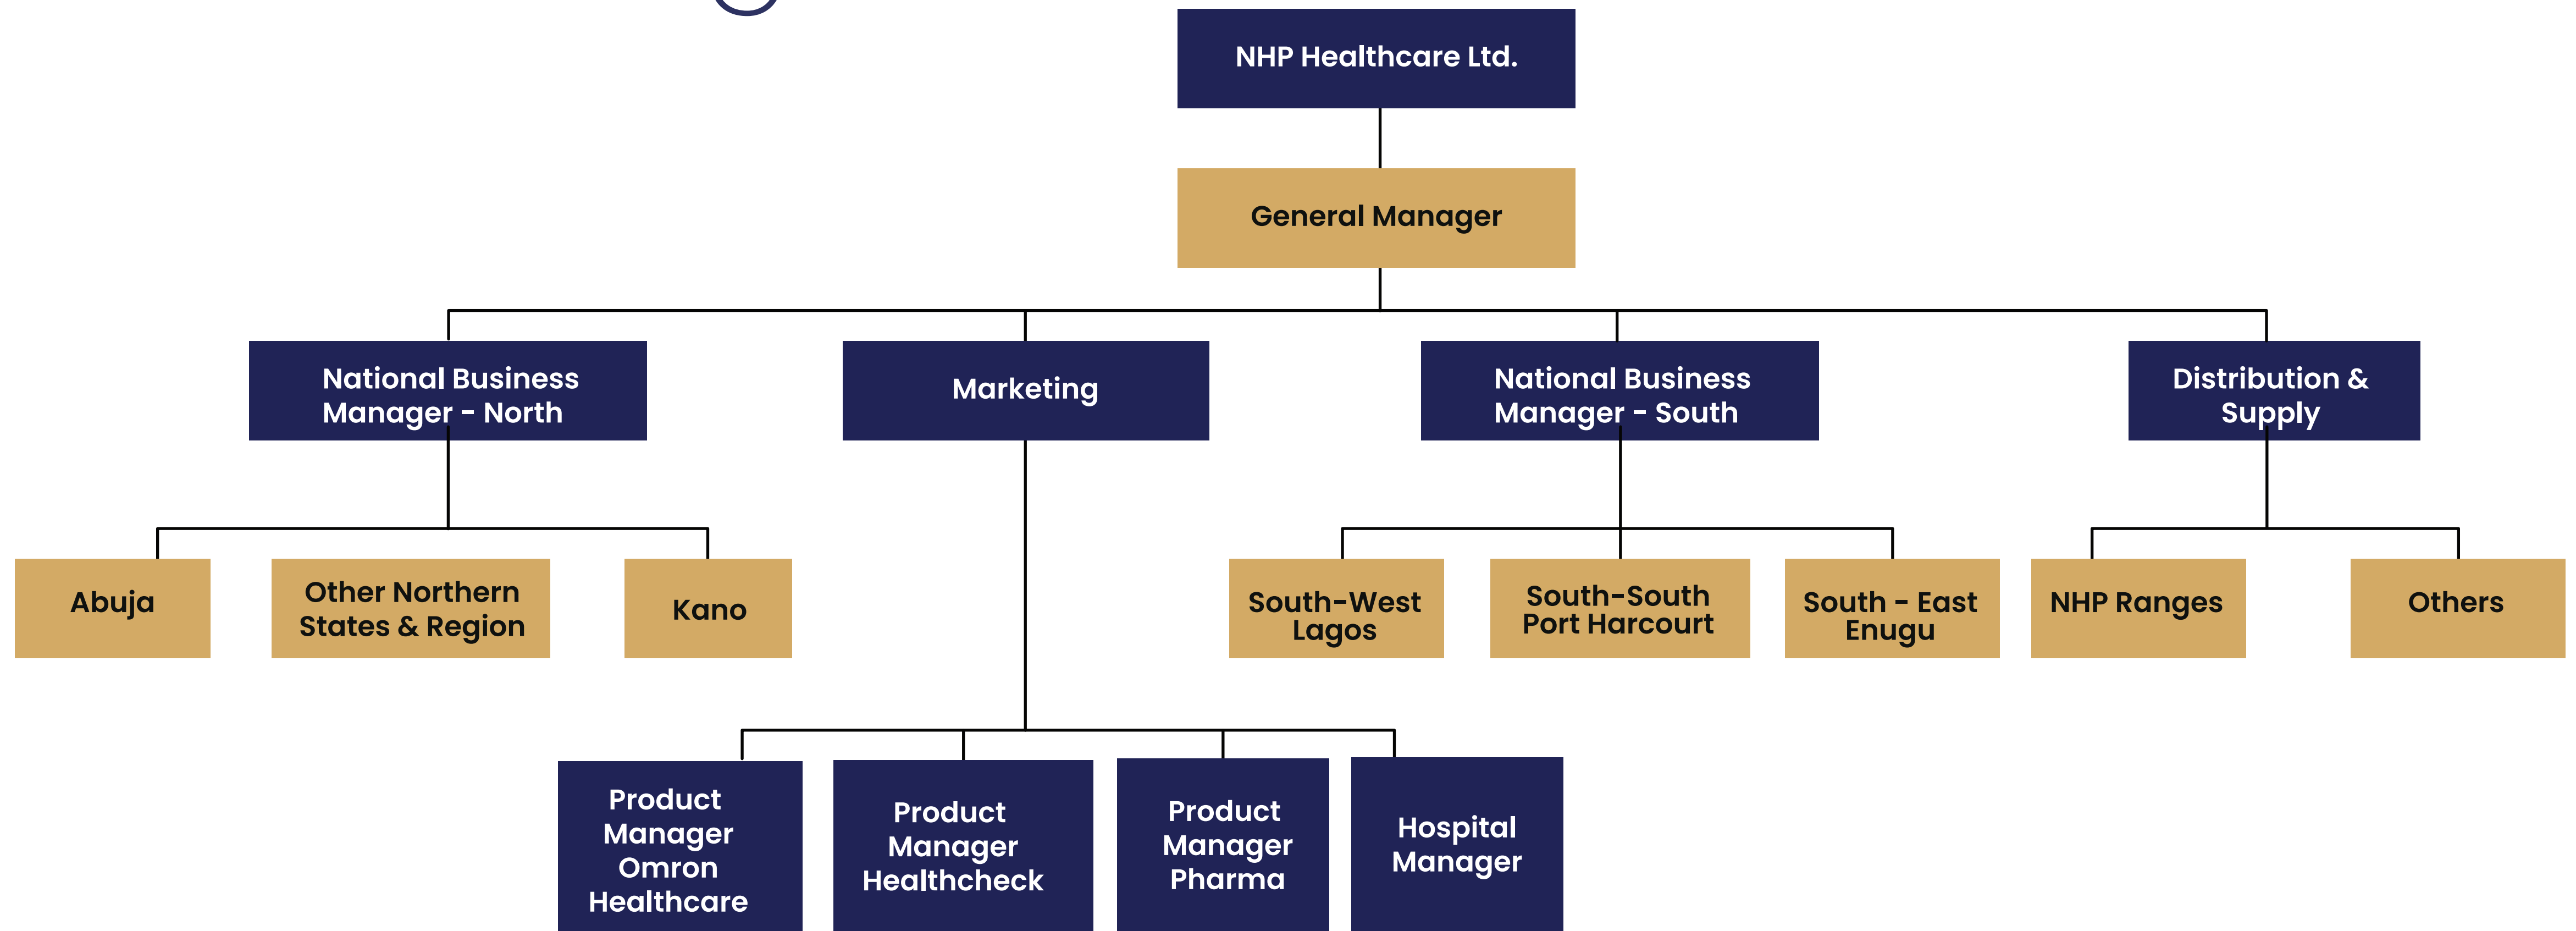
NHP Healthcare Ltd.

General Manager

National Business Manager - North

Marketing

National Business Manager - South

Distribution & Supply

Abuja

Other Northern States & Region

Kano

South-West Lagos

South-South Port Harcourt

South - East Enugu

NHP Ranges

Others

Product Manager Omron Healthcare

Product Manager Healthcheck

Product Manager Pharma

Hospital Manager